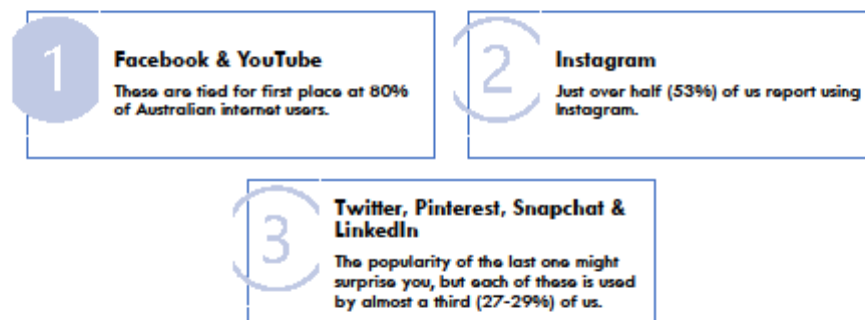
1

Facebook & YouTube

These are tied for first place at 80% of Australian internet users.

2

Instagram

Just over half (53%) of us report using Instagram.

3

Twitter, Pinterest, Snapchat & LinkedIn

The popularity of the last one might surprise you, but each of these is used by almost a third (27-29%) of us.